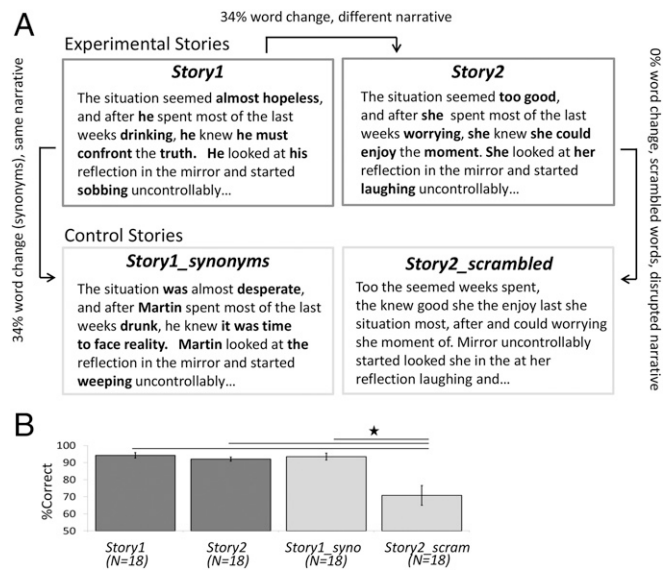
A

34% word change, different narrative

Experimental Stories

**Story1**

The situation seemed **almost hopeless**, and after **he** spent most of the last weeks **drinking**, **he** knew **he must confront** the **truth**. **He** looked at **his** reflection in the mirror and started **sobbing** uncontrollably…

**Story2**

The situation seemed **too good**, and after **she** spent most of the last weeks **worrying**, **she** knew **she could enjoy** the **moment**. **She** looked at **her** reflection in the mirror and started **laughing** uncontrollably…

34% word change (synonyms), same narrative

0% word change, scrambled words, disrupted narrative

Control Stories

**Story1_synonyms**

The situation **was** almost **desperate**, and after **Martin** spent most of the last weeks **drunk**, he knew **it was time to face reality**. **Martin** looked at **the** reflection in the mirror and started **weeping** uncontrollably…

**Story2_scrambled**

Too the seemed weeks spent, the knew good she the enjoy last she situation most, after and could worrying she moment of. Mirror uncontrollably started looked she in the at her reflection laughing and…

B

★

%Correct

100
90
80
70
60
50

Story1 (N=18)
Story2 (N=18)
Story1_syno (N=18)
Story2_scram (N=18)